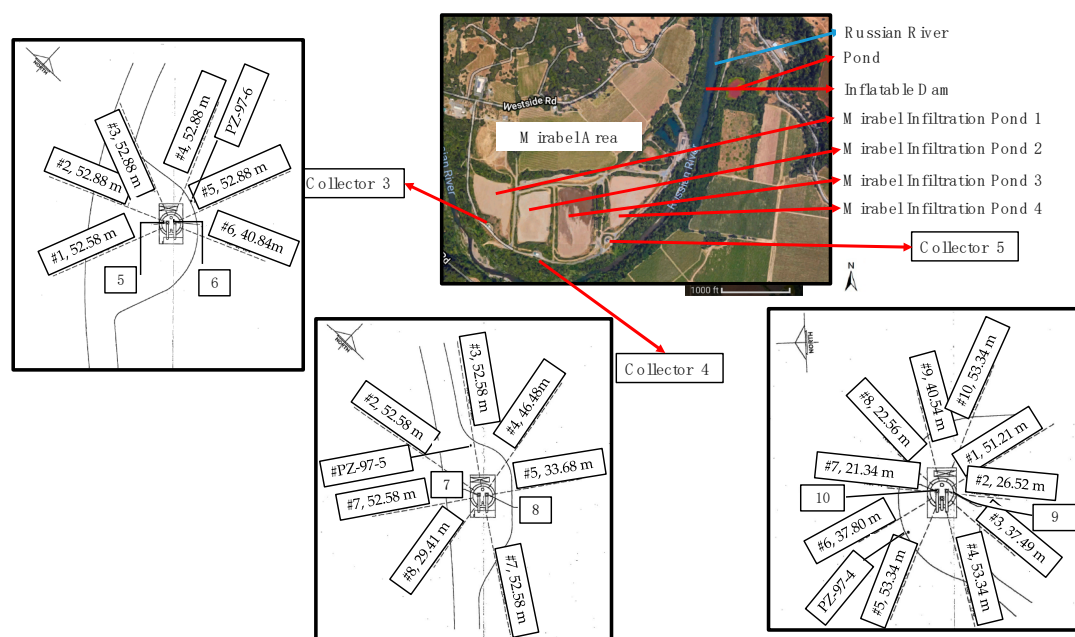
Russian River
Pond
Inflatable Dam
Mirabel Infiltration Pond 1
Mirabel Infiltration Pond 2
Mirabel Infiltration Pond 3
Mirabel Infiltration Pond 4
Westside Rd
Mirabel Area
Russian River
1000 ft
N
Collector 3
Collector 5
Collector 4

#3, 52.88 m
#4, 52.88 m
PZ-97-6
#2, 52.88 m
#5, 52.88 m
#1, 52.58 m
#6, 40.84m
5
6

#3, 52.58 m
#2, 52.58 m
#4, 46.48m
#PZ-97-5
7
#5, 33.68 m
#7, 52.58 m
8
#8, 29.41 m
#7, 52.58 m

#10, 53.34 m
#9, 40.54 m
#8, 22.56 m
#1, 51.21 m
#7, 21.34 m
#2, 26.52 m
10
9
#3, 37.49 m
#6, 37.80 m
#4, 53.34 m
PZ-97-4
#5, 53.34 m